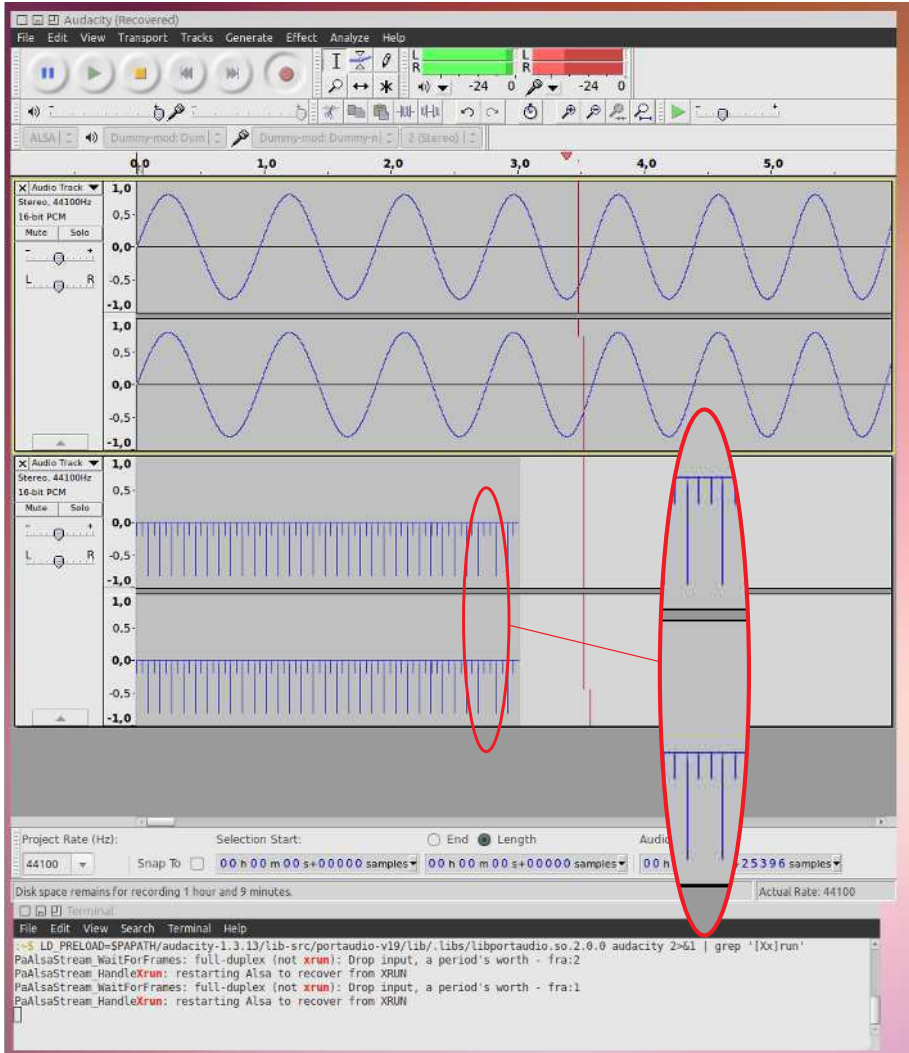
Audacity (Recovered)

File Edit View Transport Tracks Generate Effect Analyze Help

L R -24 0 -24 0

ALSA Dummy-mod: Dum Dummy-mod: Dummy-n 2 (Stereo)

0,0 1,0 2,0 3,0 4,0 5,0

Audio Track
Stereo, 44100Hz
16-bit PCM
Mute Solo
L R

1,0 0,5 0,0 -0,5 -1,0
1,0 0,5 0,0 -0,5 -1,0

Audio Track
Stereo, 44100Hz
16-bit PCM
Mute Solo
L R

1,0 0,5 0,0 -0,5 -1,0
1,0 0,5 0,0 -0,5 -1,0

Project Rate (Hz): Selection Start: End Length Audio
44100 Snap To 00 h 00 m 00 s+00000 samples 00 h 00 m 00 s+00000 samples 00 h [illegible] 25396 samples

Disk space remains for recording 1 hour and 9 minutes. Actual Rate: 44100

Terminal
File Edit View Search Terminal Help
:~$ LD_PRELOAD=$PAPATH/audacity-1.3.13/lib-src/portaudio-v19/lib/.libs/libportaudio.so.2.0.0 audacity 2>&1 | grep '[Xx]run'
PaAlsaStream_WaitForFrames: full-duplex (not xrun): Drop input, a period's worth - fra:2
PaAlsaStream_HandleXrun: restarting Alsa to recover from XRUN
PaAlsaStream_WaitForFrames: full-duplex (not xrun): Drop input, a period's worth - fra:1
PaAlsaStream_HandleXrun: restarting Alsa to recover from XRUN